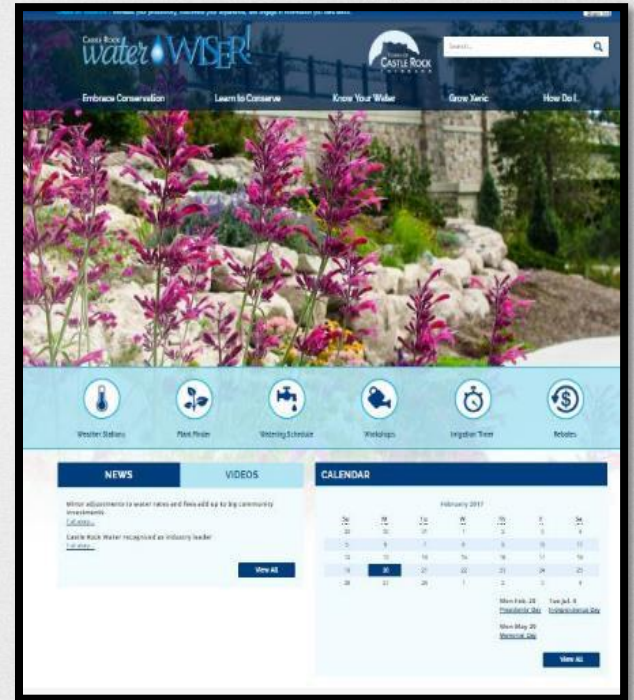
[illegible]

Castle Rock water WISER!

Town of Castle Rock Colorado

Search...

Embrace Conservation Learn to Conserve Know Your Water Grow Xeric How Do I...

Weather Stations

Plant Finder

Watering Schedule

Workshops

Irrigation Timer

Rebates

NEWS

VIDEOS

Minor adjustments to water rates and fees add up to big community investments
Full story...

Castle Rock Water recognized as industry leader
Full story...

View All

CALENDAR

February 2017

| Su | M | Tu | W | Th | F | Sa |
|---|---|---|---|---|---|---|
| 29 | 30 | 31 | 1 | 2 | 3 | 4 |
| 5 | 6 | 7 | 8 | 9 | 10 | 11 |
| 12 | 13 | 14 | 15 | 16 | 17 | 18 |
| 19 | 20 | 21 | 22 | 23 | 24 | 25 |
| 26 | 27 | 28 | 1 | 2 | 3 | 4 |

Mon Feb 20
Presidents' Day

Tue Jul 4
Independence Day

Mon May 29
Memorial Day

View All